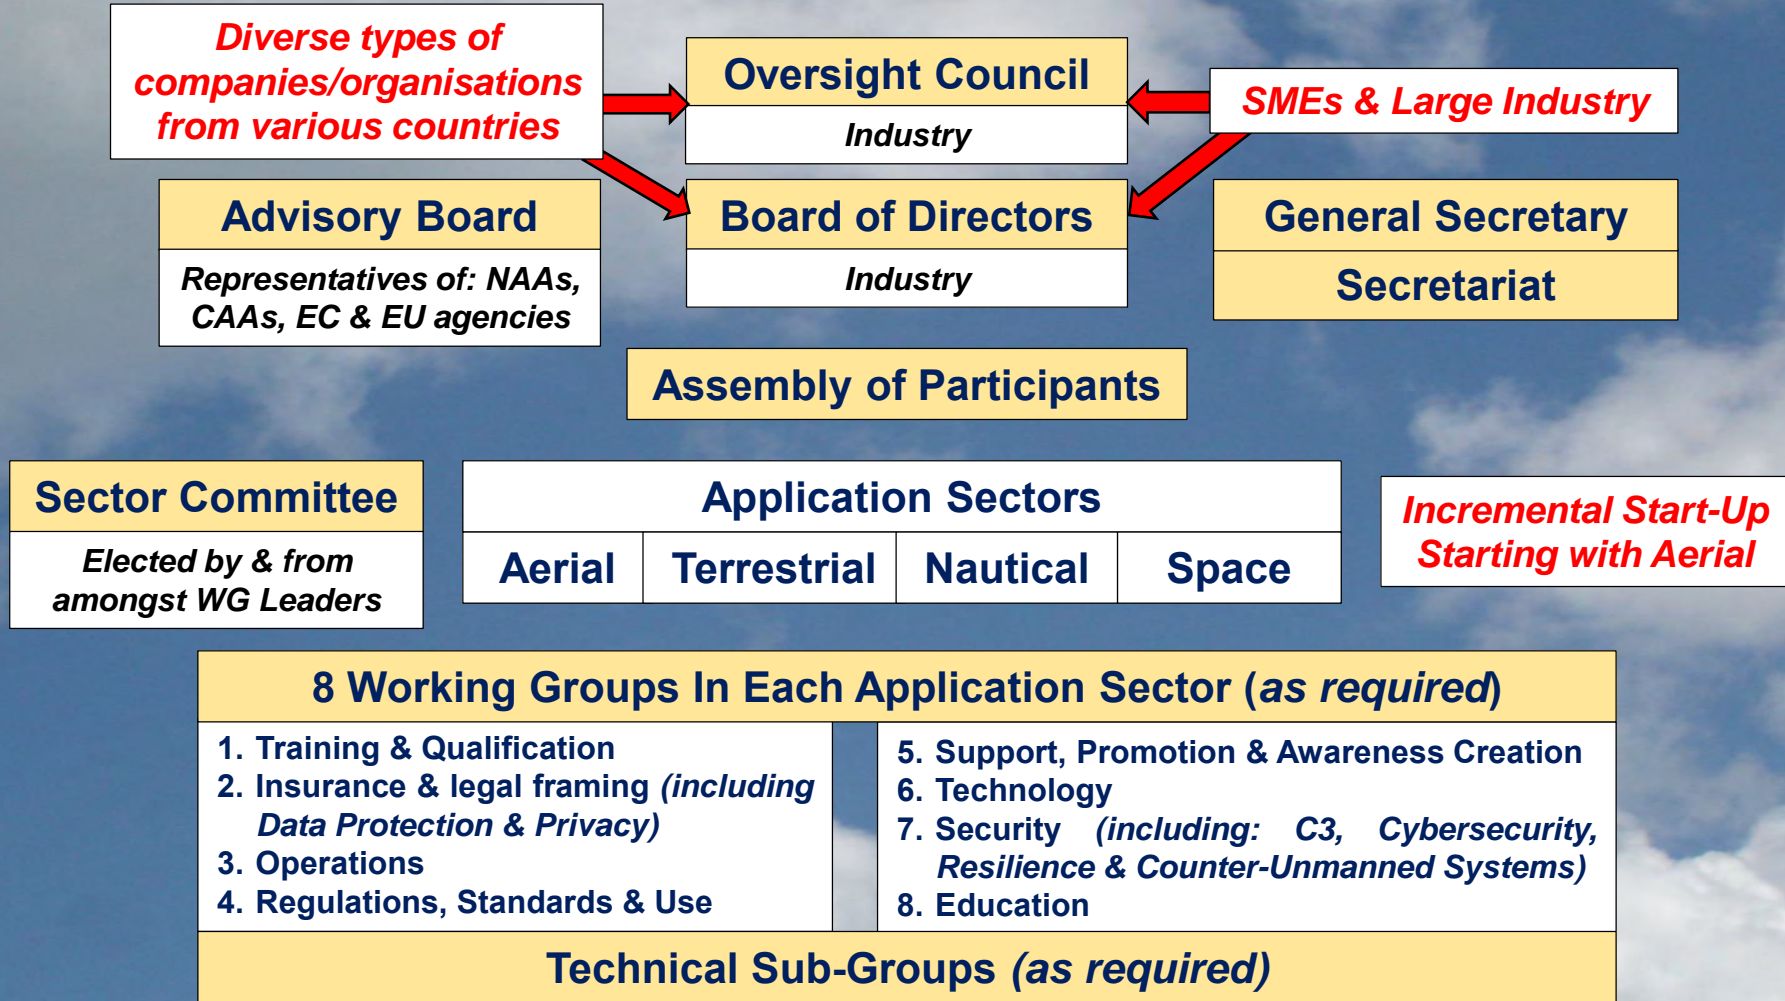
Diverse types of companies/organisations from various countries

Oversight Council

Industry

SMEs & Large Industry

Advisory Board

Representatives of: NAAs, CAAs, EC & EU agencies

Board of Directors

Industry

General Secretary

Secretariat

Assembly of Participants

Sector Committee

Elected by & from amongst WG Leaders

Application Sectors

| Aerial | Terrestrial | Nautical | Space |
|---|---|---|---|

Incremental Start-Up Starting with Aerial

8 Working Groups In Each Application Sector (as required)

1. Training & Qualification
2. Insurance & legal framing (including Data Protection & Privacy)
3. Operations
4. Regulations, Standards & Use

5. Support, Promotion & Awareness Creation
6. Technology
7. Security (including: C3, Cybersecurity, Resilience & Counter-Unmanned Systems)
8. Education

Technical Sub-Groups (as required)